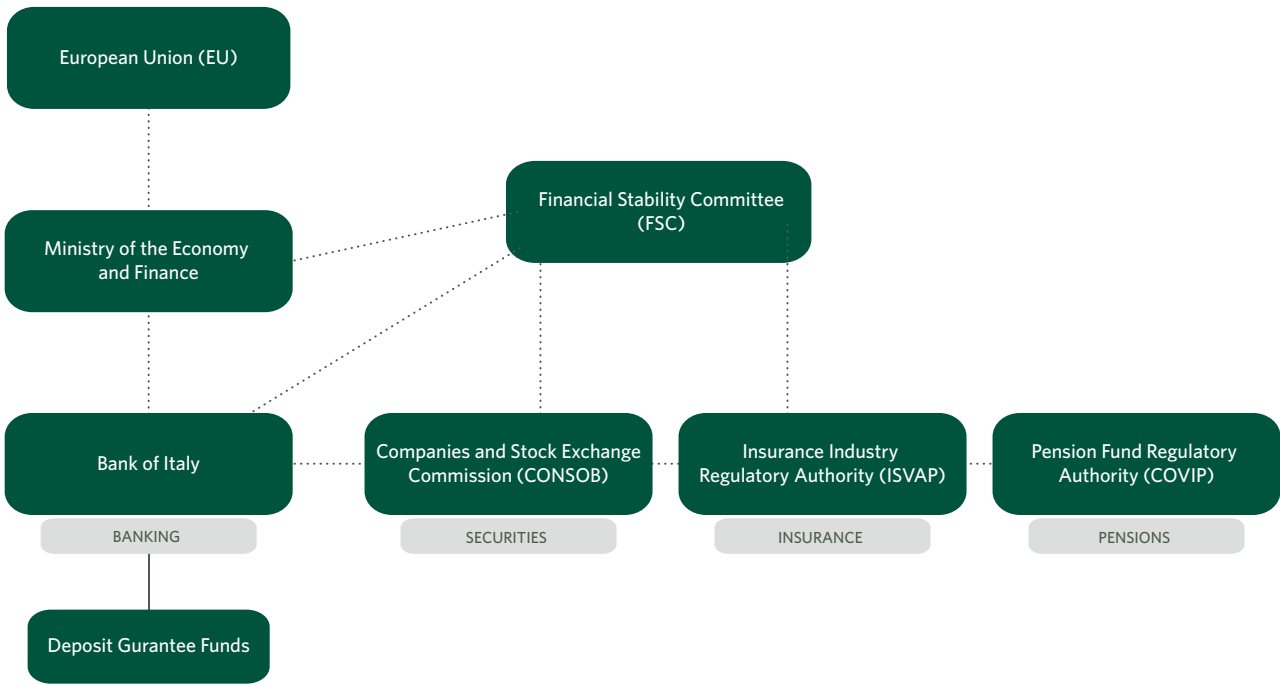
European Union (EU)

Financial Stability Committee (FSC)

Ministry of the Economy and Finance

Bank of Italy

Companies and Stock Exchange Commission (CONSOB)

Insurance Industry Regulatory Authority (ISVAP)

Pension Fund Regulatory Authority (COVIP)

BANKING

SECURITIES

INSURANCE

PENSIONS

Deposit Gurantee Funds